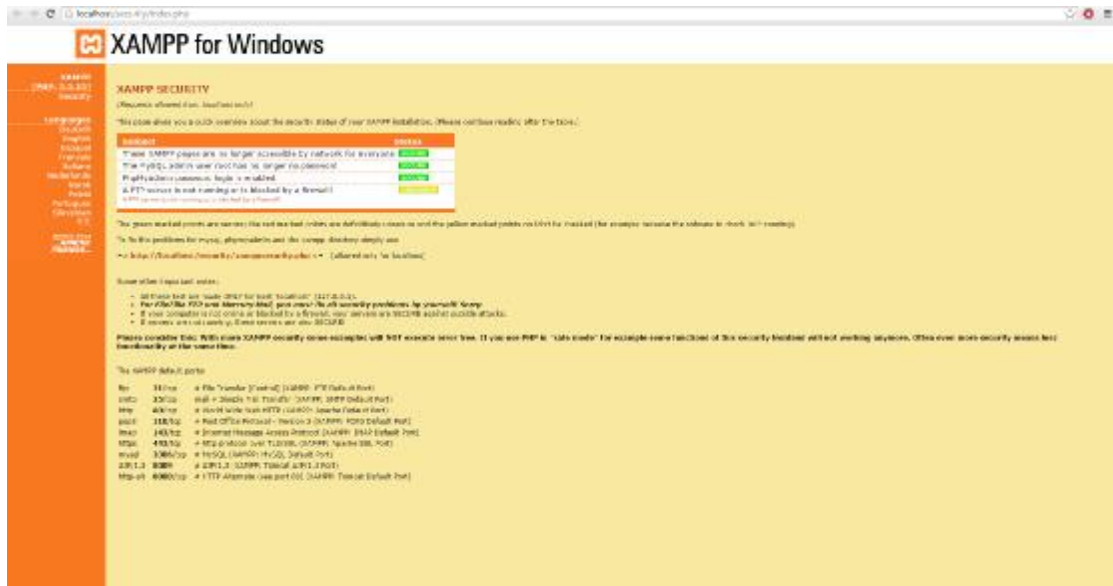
localhost/security/index.php

XAMPP for Windows

XAMPP
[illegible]
Security

Languages
Deutsch
English
Español
Français
Italiano
Nederlands
Norsk
Polski
Português
Slovensko
中文

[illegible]

XAMPP SECURITY

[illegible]

This page gives you a quick overview about the security status of your XAMPP installation. (Please continue reading after the table.)

| Subject | Status |
|---|---|
| These XAMPP pages are no longer accessible by network for everyone | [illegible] |
| The MySQL admin user root has no longer no password | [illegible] |
| PhpMyAdmin password login is enabled. | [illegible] |
| A FTP server is not running or is blocked by a firewall! | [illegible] |

The green marked points are secure; the red marked points are definitively unsecure and the yellow marked points couldn't be checked (for example because the software to check isn't running).

To fix the problems for mysql, phpmyadmin and the xampp directory simply use

=> http://localhost/security/xamppsecurity.php <= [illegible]

Some other important notes:

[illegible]

Please consider this: With more XAMPP security some examples will NOT execute error free. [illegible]

The XAMPP default ports:

| | | |
|---|---|---|
| ftp | 21/tcp | # File Transfer [Control] (XAMPP: FTP Default Port) |
| smtp | 25/tcp | mail # Simple Mail Transfer (XAMPP: SMTP Default Port) |
| http | 80/tcp | # World Wide Web HTTP (XAMPP: Apache Default Port) |
| pop3 | 110/tcp | # Post Office Protocol - Version 3 (XAMPP: POP3 Default Port) |
| imap | 143/tcp | # Internet Message Access Protocol (XAMPP: IMAP Default Port) |
| https | 443/tcp | # http protocol over TLS/SSL (XAMPP: Apache SSL Port) |
| mysql | 3306/tcp | # MySQL (XAMPP: MySQL Default Port) |
| AJP/1.3 | 8009 | # AJP/1.3 (XAMPP: Tomcat AJP/1.3 Port) |
| http-alt | 8080/tcp | # HTTP Alternate (see port 80) (XAMPP: Tomcat Default Port) |